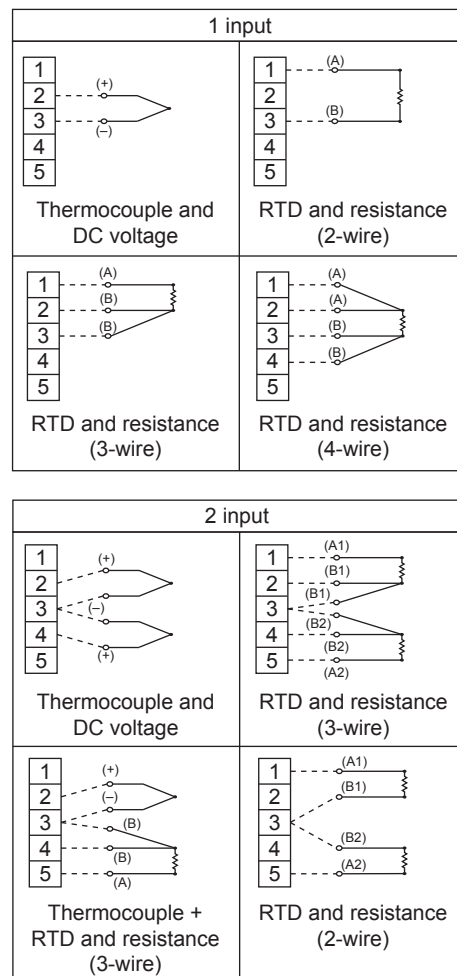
1 input

| 1 2 3 4 5 (+) (–) Thermocouple and DC voltage | 1 2 3 4 5 (A) (B) RTD and resistance (2-wire) |
|---|---|
| 1 2 3 4 5 (A) (B) (B) RTD and resistance (3-wire) | 1 2 3 4 5 (A) (A) (B) (B) RTD and resistance (4-wire) |

2 input

| 1 2 3 4 5 (+) (–) (+) Thermocouple and DC voltage | 1 2 3 4 5 (A1) (B1) (B1) (B2) (B2) (A2) RTD and resistance (3-wire) |
|---|---|
| 1 2 3 4 5 (+) (–) (B) (B) (A) Thermocouple + RTD and resistance (3-wire) | 1 2 3 4 5 (A1) (B1) (B2) (A2) RTD and resistance (2-wire) |